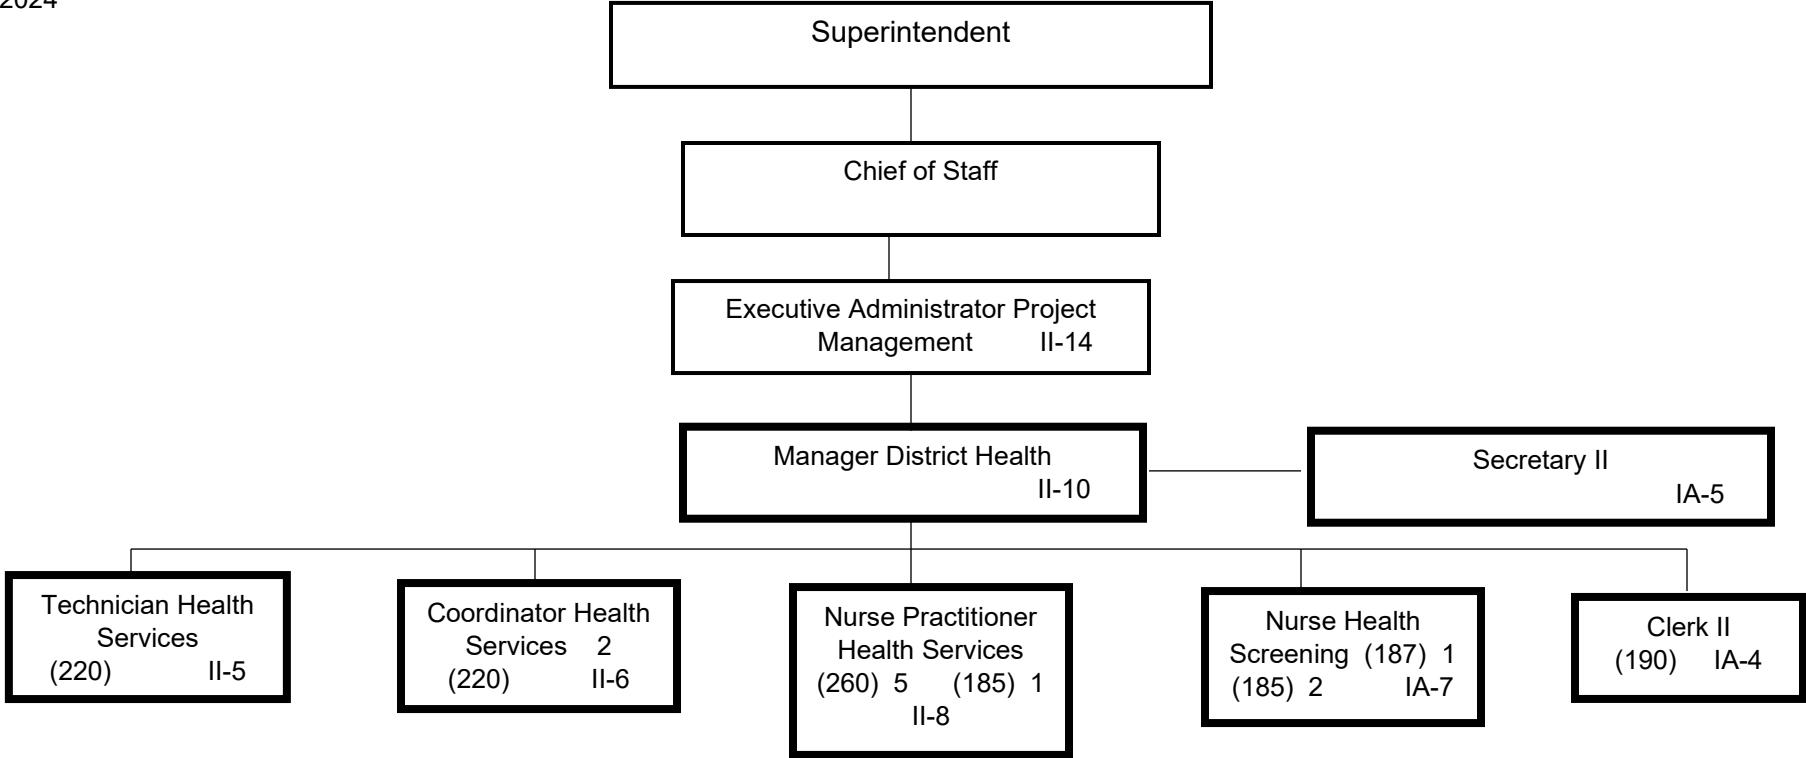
2024

Superintendent

Chief of Staff

Executive Administrator Project Management II-14

Manager District Health II-10

Secretary II IA-5

Technician Health Services (220) II-5

Coordinator Health Services 2 (220) II-6

Nurse Practitioner Health Services (260) 5 (185) 1 II-8

Nurse Health Screening (187) 1 (185) 2 IA-7

Clerk II (190) IA-4